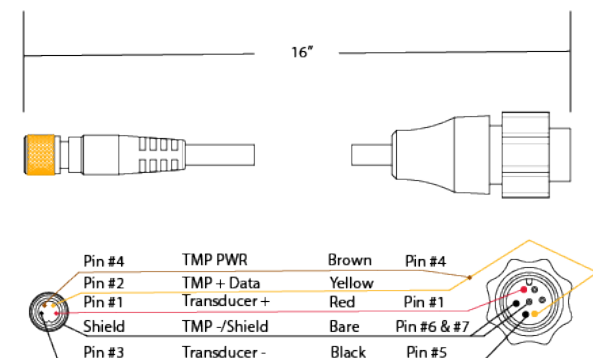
16"

| Pin #4 | TMP PWR | Brown | Pin #4 |
|---|---|---|---|
| Pin #2 | TMP + Data | Yellow | |
| Pin #1 | Transducer + | Red | Pin #1 |
| Shield | TMP -/Shield | Bare | Pin #6 & #7 |
| Pin #3 | Transducer - | Black | Pin #5 |